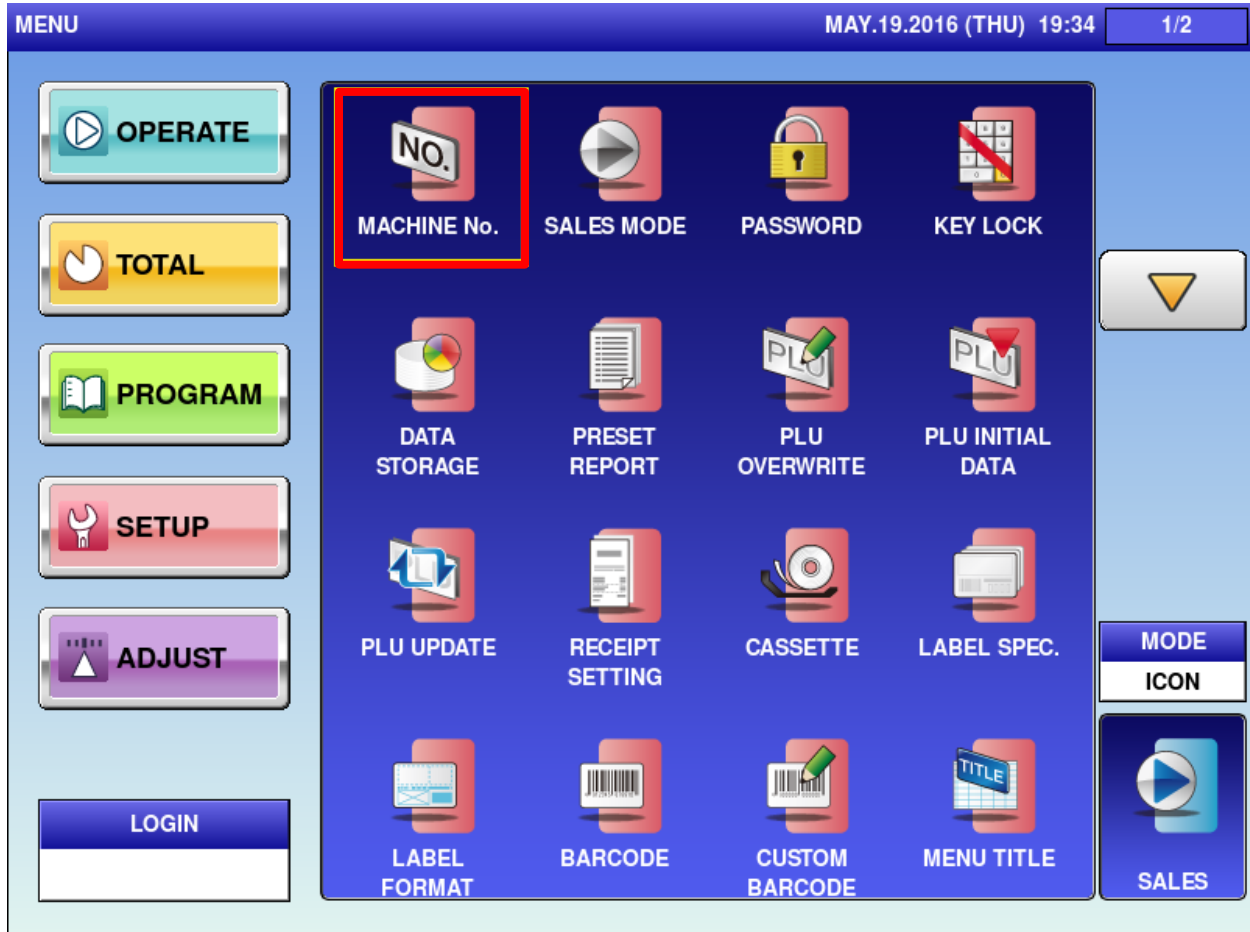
MENU MAY.19.2016 (THU) 19:34 1/2

OPERATE

TOTAL

PROGRAM

SETUP

ADJUST

LOGIN

NO.
MACHINE No.

SALES MODE

PASSWORD

KEY LOCK

DATA STORAGE

PRESET REPORT

PLU
PLU OVERWRITE

PLU
PLU INITIAL DATA

PLU UPDATE

RECEIPT SETTING

CASSETTE

LABEL SPEC.

LABEL FORMAT

BARCODE

CUSTOM BARCODE

TITLE
MENU TITLE

MODE
ICON

SALES